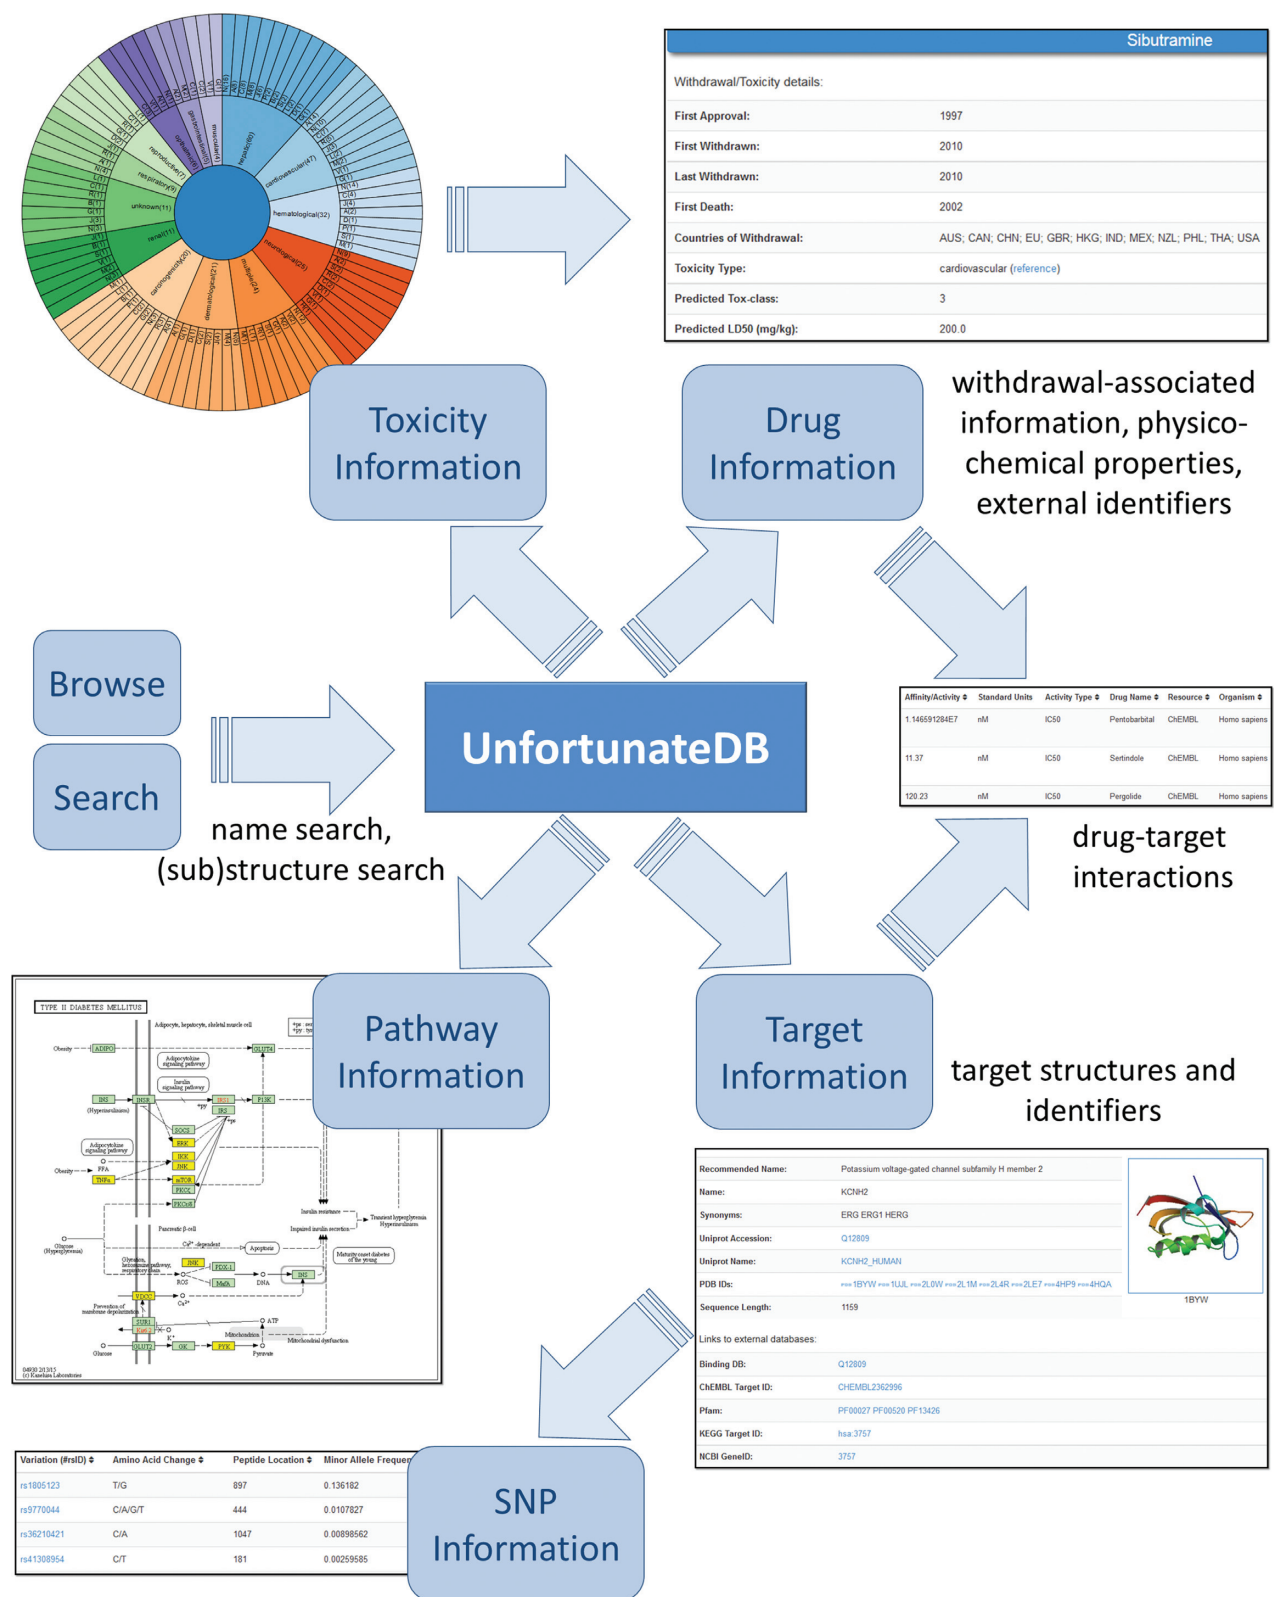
Sibutramine

Withdrawal/Toxicity details:

| | |
|---|---|
| First Approval: | 1997 |
| First Withdrawn: | 2010 |
| Last Withdrawn: | 2010 |
| First Death: | 2002 |
| Countries of Withdrawal: | AUS; CAN; CHN; EU; GBR; HKG; IND; MEX; NZL; PHL; THA; USA |
| Toxicity Type: | cardiovascular (reference) |
| Predicted Tox-class: | 3 |
| Predicted LD50 (mg/kg): | 200.0 |

hepatic(60) cardiovascular(47) hematological(32) neurological(25) multiple(24) dermatological(21) carcinogenicity(20) renal(11) unknown(11) respiratory(9) reproductive(7) gastrointestinal(5) ophthalmic(5) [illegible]

Toxicity Information

Drug Information

withdrawal-associated information, physico-chemical properties, external identifiers

Browse

Search

UnfortunateDB

name search, (sub)structure search

| Affinity/Activity | Standard Units | Activity Type | Drug Name | Resource | Organism |
|---|---|---|---|---|---|
| 1.146591284E7 | nM | IC50 | Pentobarbital | ChEMBL | Homo sapiens |
| 11.37 | nM | IC50 | Sertindole | ChEMBL | Homo sapiens |
| 120.23 | nM | IC50 | Pergolide | ChEMBL | Homo sapiens |

drug-target interactions

TYPE II DIABETES MELLITUS

Adipocyte, hepatocyte, skeletal muscle cell

Obesity ADIPO GLUT4 Adipocytokine signaling pathway Insulin signaling pathway INS (Hyperinsulinemia) INSR IRS IRS PI3K SOCS ERK IKK JNK mTOR PKCε PKCδ FFA TNFα Insulin resistance Impaired insulin secretion Transient hyperglycemia Hyperinsulinemia Pancreatic β-cell Ca²⁺-dependent Apoptosis Glucose (Hyperglycemia) Glycolysis, tricarboxylic cycle, respiratory chain JNK PDX-1 MafA ROS DNA INS Maturity onset diabetes of the young VDCC Ca²⁺ Prevention of membrane depolarization SUR1 Kir6.2 K⁺ ATP Mitochondria Mitochondrial dysfunction Glucose GLUT2 GK PYK Pyruvate

04930 2/13/15
(c) Kanehisa Laboratories

Pathway Information

Target Information

target structures and identifiers

| | |
|---|---|
| Recommended Name: | Potassium voltage-gated channel subfamily H member 2 |
| Name: | KCNH2 |
| Synonyms: | ERG ERG1 HERG |
| Uniprot Accession: | Q12809 |
| Uniprot Name: | KCNH2_HUMAN |
| PDB IDs: | 1BYW 1UJL 2L0W 2L1M 2L4R 2LE7 4HP9 4HQA |
| Sequence Length: | 1159 |

1BYW

Links to external databases:

| | |
|---|---|
| Binding DB: | Q12809 |
| ChEMBL Target ID: | CHEMBL2362996 |
| Pfam: | PF00027 PF00520 PF13426 |
| KEGG Target ID: | hsa:3757 |
| NCBI GeneID: | 3757 |

| Variation (#rsID) | Amino Acid Change | Peptide Location | Minor Allele Frequen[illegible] |
|---|---|---|---|
| rs1805123 | T/G | 897 | 0.136182 |
| rs9770044 | C/A/G/T | 444 | 0.0107827 |
| rs36210421 | C/A | 1047 | 0.00898562 |
| rs41308954 | C/T | 181 | 0.00259585 |

SNP Information